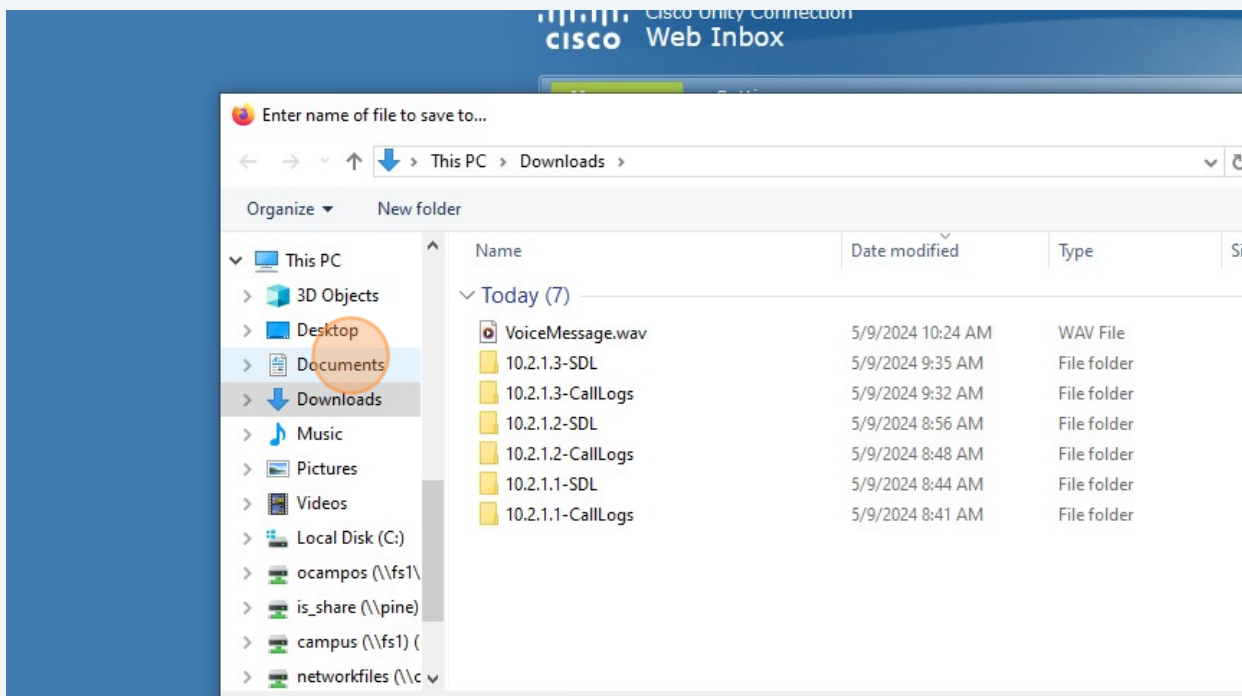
cisco Cisco Unity Connection
Web Inbox

Enter name of file to save to...

This PC > Downloads >

Organize ▾ New folder

This PC
3D Objects
Desktop
Documents
Downloads
Music
Pictures
Videos
Local Disk (C:)
ocampos (\\fs1\
is_share (\\pine)
campus (\\fs1) (
networkfiles (\\c

| Name | Date modified | Type | Si |
|---|---|---|---|
| Today (7) | | | |
| VoiceMessage.wav | 5/9/2024 10:24 AM | WAV File | |
| 10.2.1.3-SDL | 5/9/2024 9:35 AM | File folder | |
| 10.2.1.3-CallLogs | 5/9/2024 9:32 AM | File folder | |
| 10.2.1.2-SDL | 5/9/2024 8:56 AM | File folder | |
| 10.2.1.2-CallLogs | 5/9/2024 8:48 AM | File folder | |
| 10.2.1.1-SDL | 5/9/2024 8:44 AM | File folder | |
| 10.2.1.1-CallLogs | 5/9/2024 8:41 AM | File folder | |